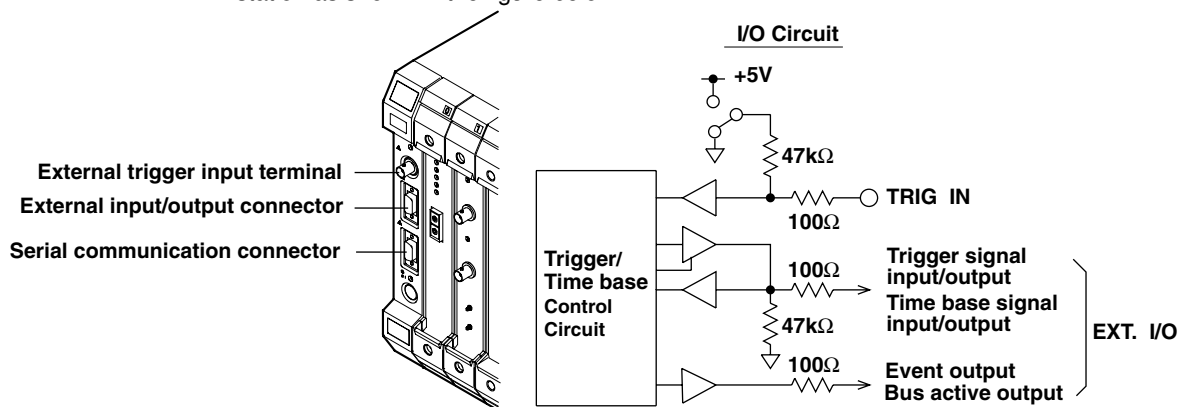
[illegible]

I/O Circuit

+5V

47kΩ

External trigger input terminal

External input/output connector

Serial communication connector

TRIG IN

100Ω

Trigger/ Time base Control Circuit

100Ω

Trigger signal input/output

Time base signal input/output

47kΩ

EXT. I/O

100Ω

Event output

Bus active output